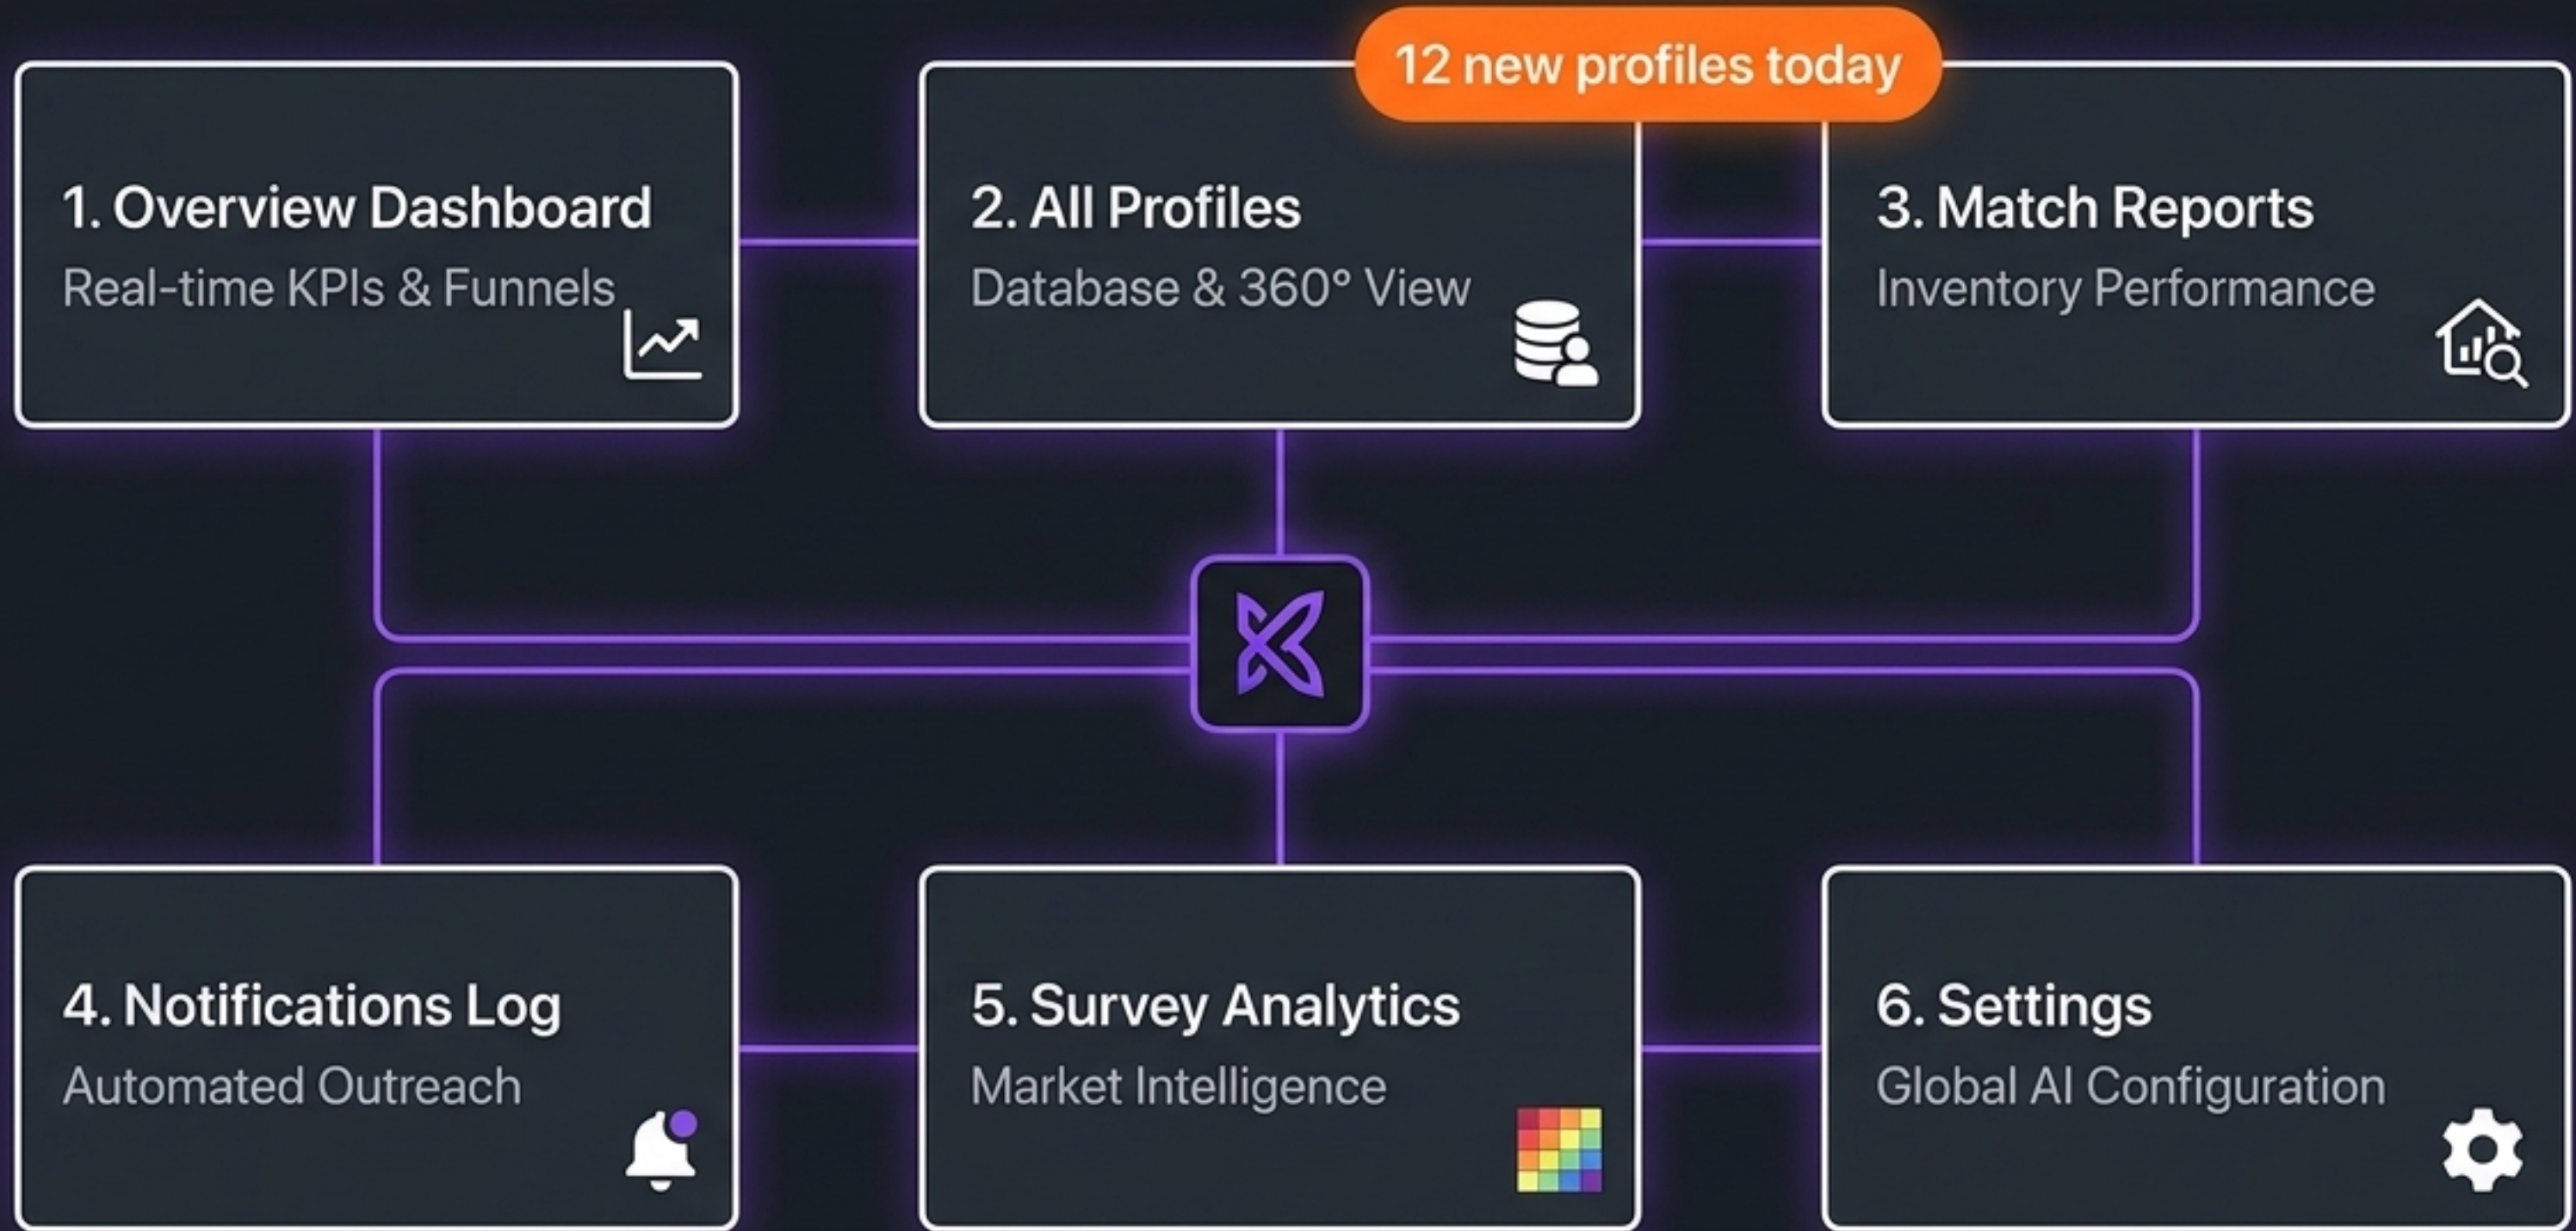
12 new profiles today

1. Overview Dashboard
Real-time KPIs & Funnels

2. All Profiles
Database & 360° View

3. Match Reports
Inventory Performance

4. Notifications Log
Automated Outreach

5. Survey Analytics
Market Intelligence

6. Settings
Global AI Configuration